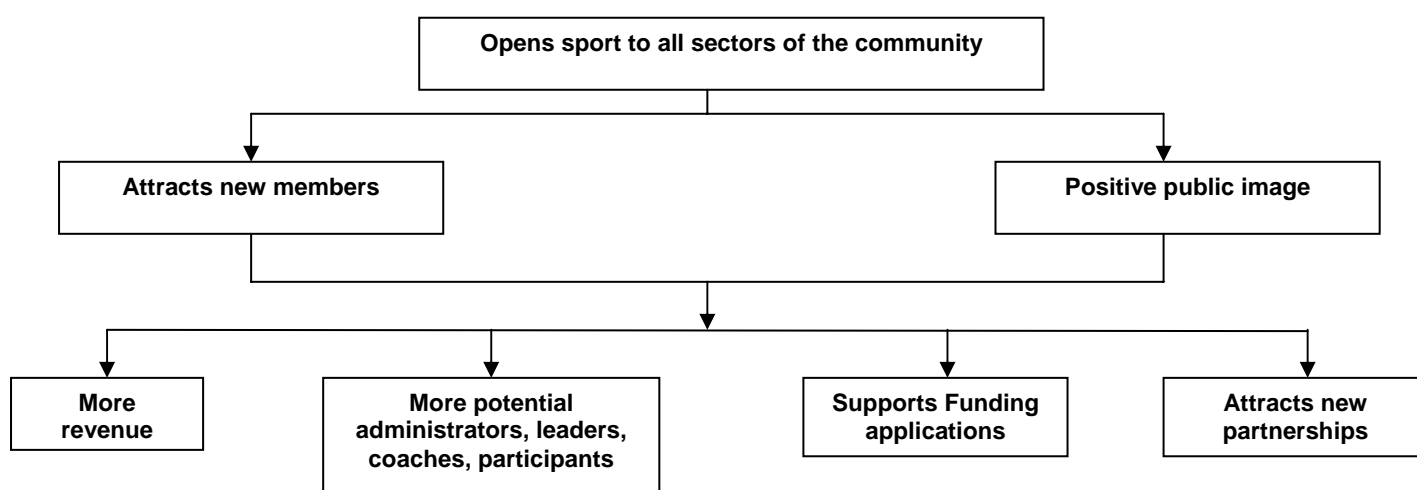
Opens sport to all sectors of the community

Attracts new members

Positive public image

More revenue

More potential administrators, leaders, coaches, participants

Supports Funding applications

Attracts new partnerships